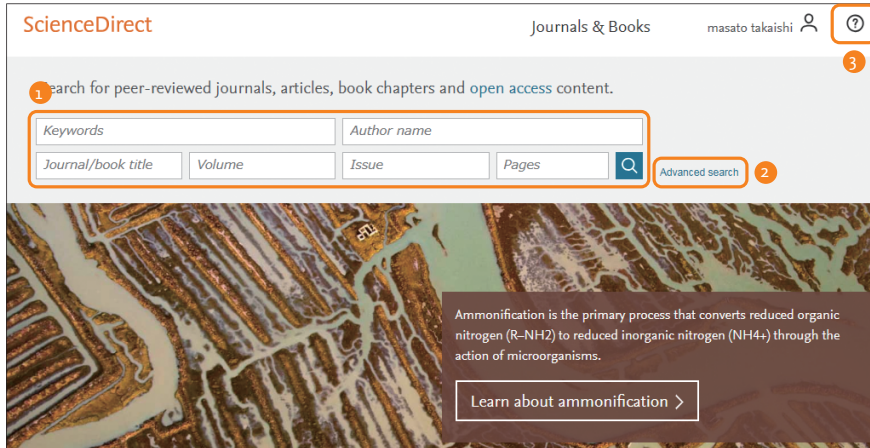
ScienceDirect

Journals & Books

masato takaishi

?

3

1

Search for peer-reviewed journals, articles, book chapters and open access content.

Keywords

Author name

Journal/book title

Volume

Issue

Pages

Advanced search

2

Ammonification is the primary process that converts reduced organic nitrogen (R–NH2) to reduced inorganic nitrogen (NH4+) through the action of microorganisms.

Learn about ammonification >